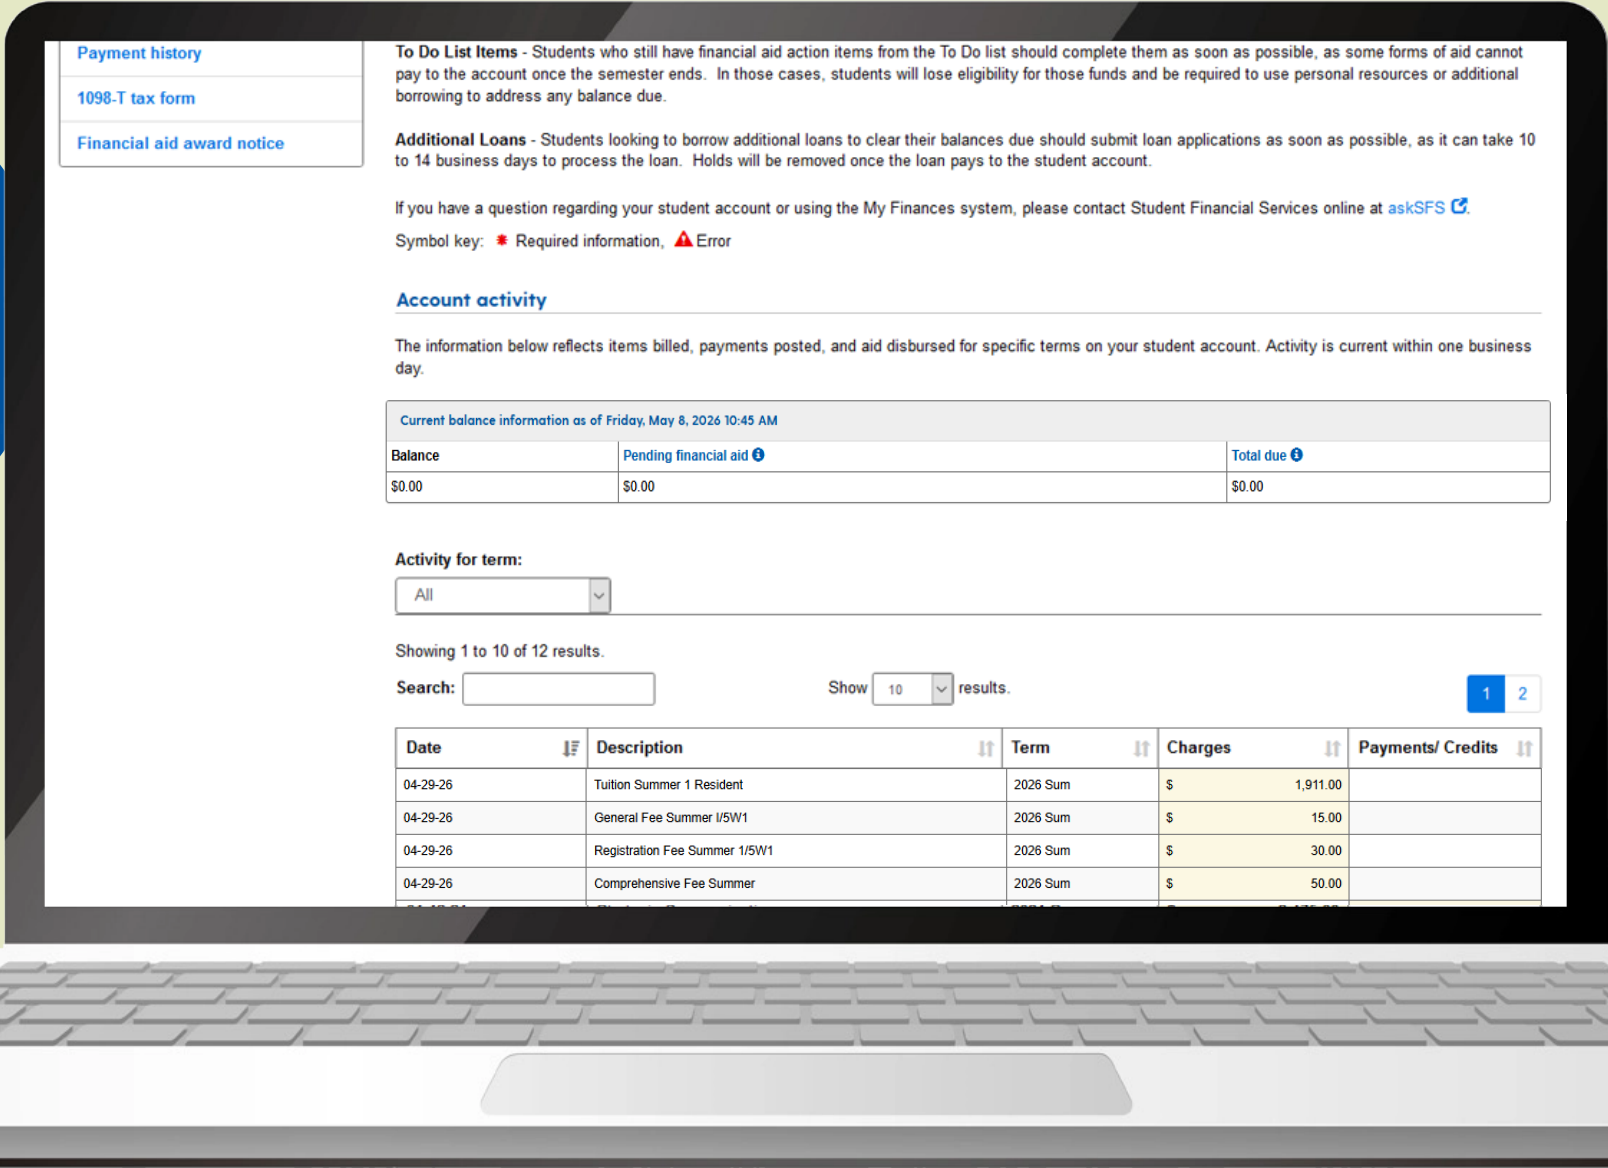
Payment history

1098-T tax form

Financial aid award notice

**To Do List Items** - Students who still have financial aid action items from the To Do list should complete them as soon as possible, as some forms of aid cannot pay to the account once the semester ends. In those cases, students will lose eligibility for those funds and be required to use personal resources or additional borrowing to address any balance due.

**Additional Loans** - Students looking to borrow additional loans to clear their balances due should submit loan applications as soon as possible, as it can take 10 to 14 business days to process the loan. Holds will be removed once the loan pays to the student account.

If you have a question regarding your student account or using the My Finances system, please contact Student Financial Services online at askSFS.

Symbol key: * Required information, Error

Account activity

The information below reflects items billed, payments posted, and aid disbursed for specific terms on your student account. Activity is current within one business day.

Current balance information as of Friday, May 8, 2026 10:45 AM

| Balance | Pending financial aid | Total due |
|---|---|---|
| $0.00 | $0.00 | $0.00 |

Activity for term:

All

Showing 1 to 10 of 12 results.

Search:

Show 10 results.

1 2

| Date | Description | Term | Charges | Payments/ Credits |
|---|---|---|---|---|
| 04-29-26 | Tuition Summer 1 Resident | 2026 Sum | $ 1,911.00 | |
| 04-29-26 | General Fee Summer I/5W1 | 2026 Sum | $ 15.00 | |
| 04-29-26 | Registration Fee Summer 1/5W1 | 2026 Sum | $ 30.00 | |
| 04-29-26 | Comprehensive Fee Summer | 2026 Sum | $ 50.00 | |